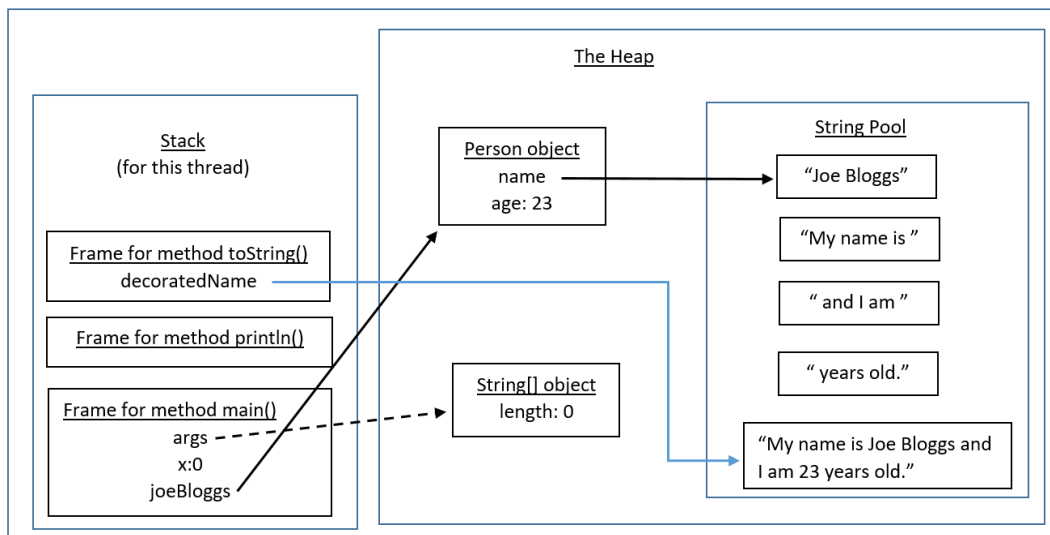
Stack
(for this thread)

Frame for method toString()
decoratedName

Frame for method println()

Frame for method main()
args
x:0
joeBloggs

The Heap

Person object
name
age: 23

String[] object
length: 0

String Pool

“Joe Bloggs”

“My name is ”

“ and I am ”

“ years old.”

“My name is Joe Bloggs and I am 23 years old.”